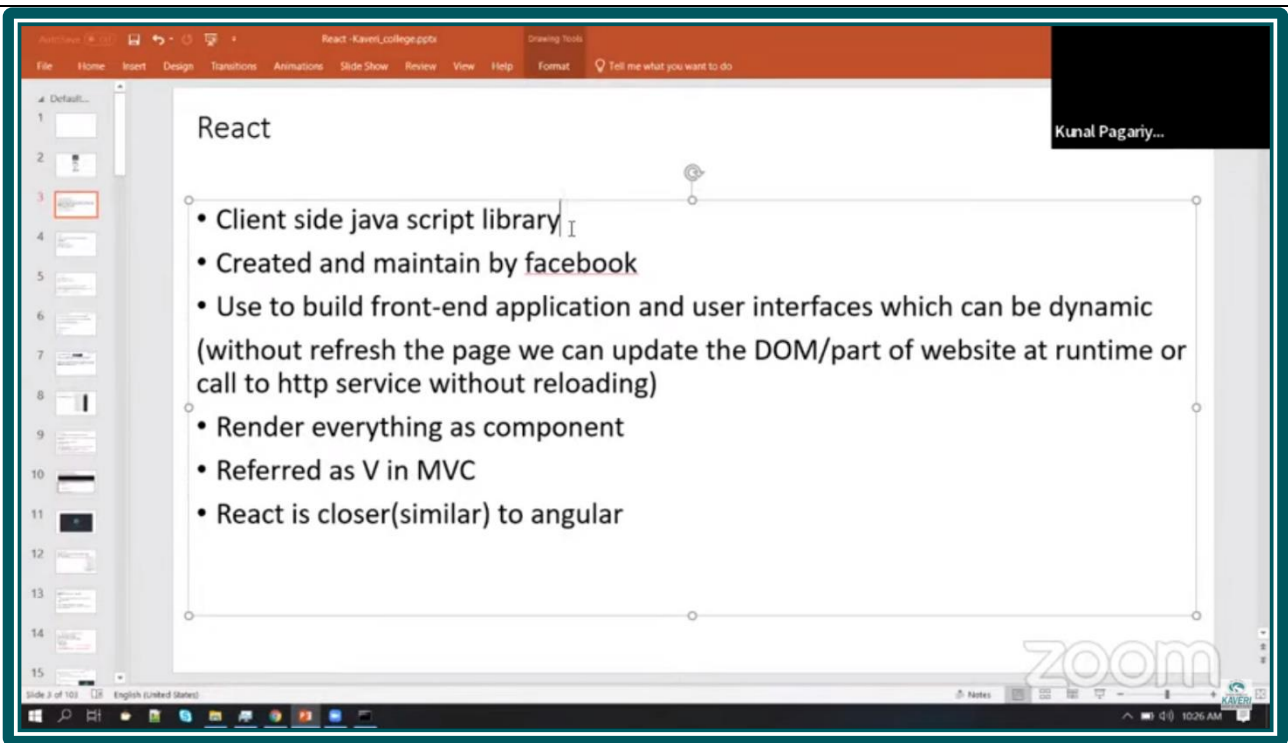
AutoSave React -Kaveri_college.pptx Drawing Tools

File Home Insert Design Transitions Animations Slide Show Review View Help Format Tell me what you want to do

Kunal Pagariy...

Default...

1 2 3 4 5 6 7 8 9 10 11 12 13 14 15

React

• Client side java script library

• Created and maintain by facebook

• Use to build front-end application and user interfaces which can be dynamic

(without refresh the page we can update the DOM/part of website at runtime or call to http service without reloading)

• Render everything as component

• Referred as V in MVC

• React is closer(similar) to angular

zoom

Slide 3 of 103 English (United States) Notes

KAVERI

10:26 AM